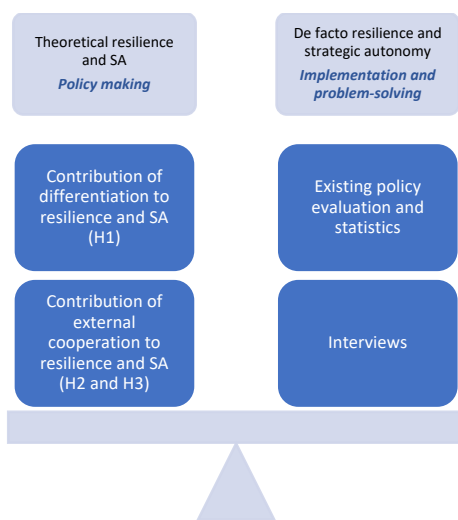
Theoretical resilience and SA
*Policy making*

De facto resilience and strategic autonomy
*Implementation and problem-solving*

Contribution of differentiation to resilience and SA (H1)

Existing policy evaluation and statistics

Contribution of external cooperation to resilience and SA (H2 and H3)

Interviews